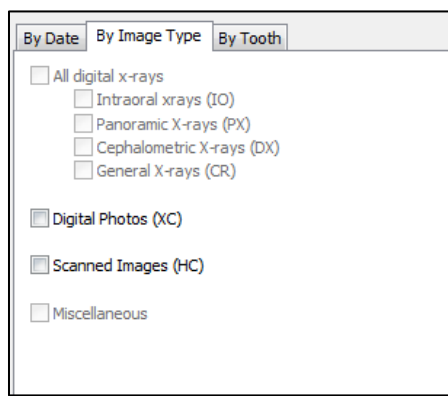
By Date | By Image Type | By Tooth

All digital x-rays
Intraoral xrays (IO)
Panoramic X-rays (PX)
Cephalometric X-rays (DX)
General X-rays (CR)

Digital Photos (XC)

Scanned Images (HC)

Miscellaneous